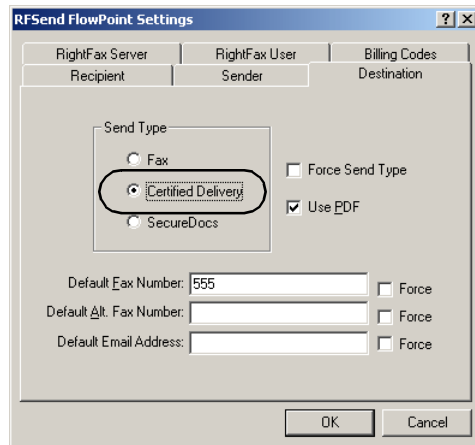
RFSend FlowPoint Settings

?

X

RightFax Server

RightFax User

Billing Codes

Recipient

Sender

Destination

Send Type

Fax

Certified Delivery

SecureDocs

Force Send Type

Use PDF

Default Fax Number: 555

Force

Default Alt. Fax Number:

Force

Default Email Address:

Force

OK

Cancel